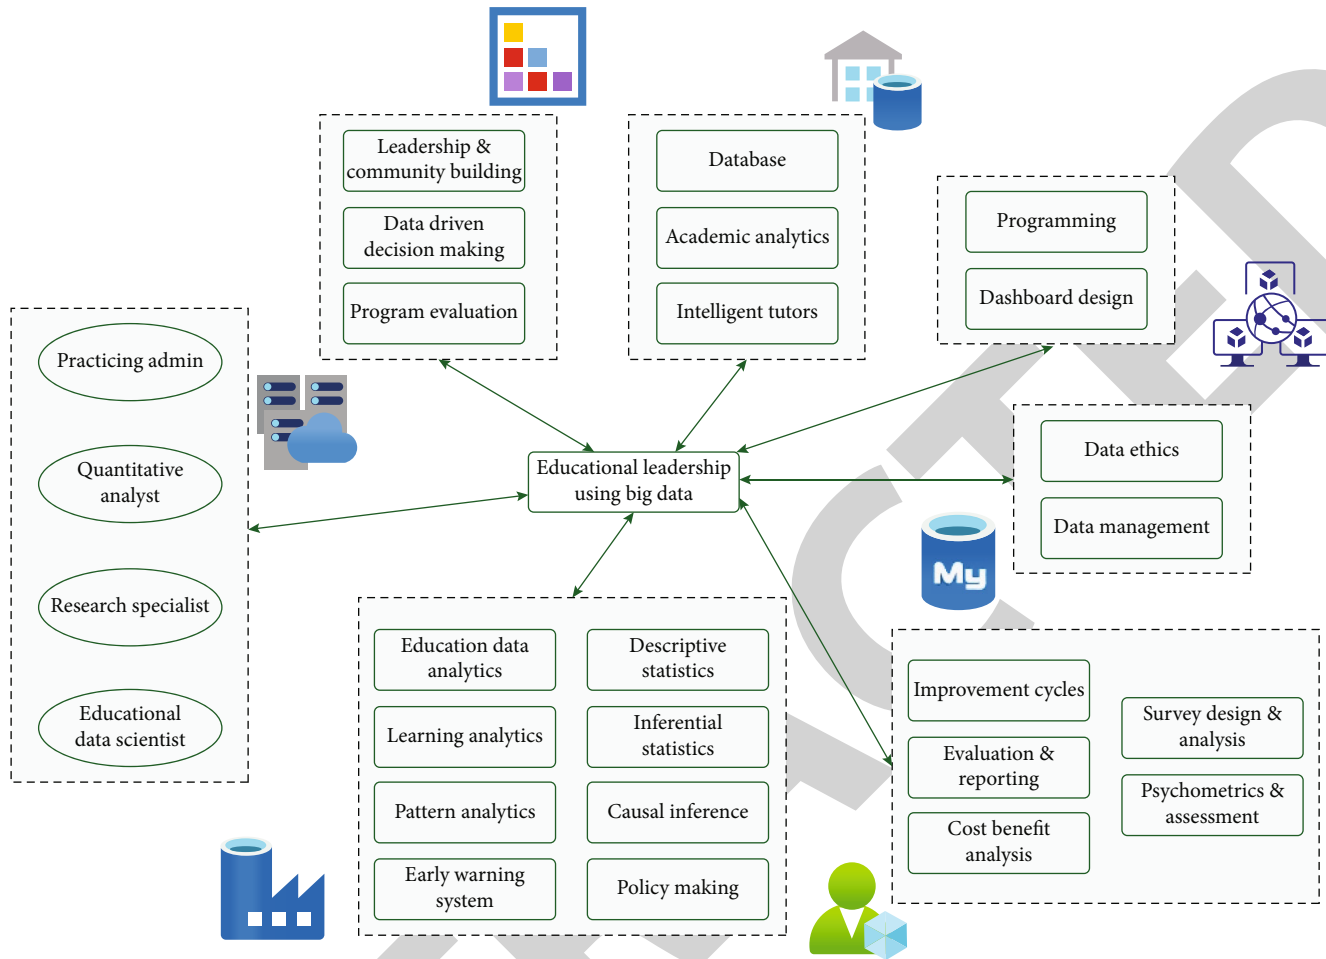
Leadership & community building

Data driven decision making

Program evaluation

Database

Academic analytics

Intelligent tutors

Programming

Dashboard design

Practicing admin

Quantitative analyst

Research specialist

Educational data scientist

Educational leadership using big data

Data ethics

Data management

My

Education data analytics

Descriptive statistics

Learning analytics

Inferential statistics

Pattern analytics

Causal inference

Early warning system

Policy making

Improvement cycles

Evaluation & reporting

Cost benefit analysis

Survey design & analysis

Psychometrics & assessment